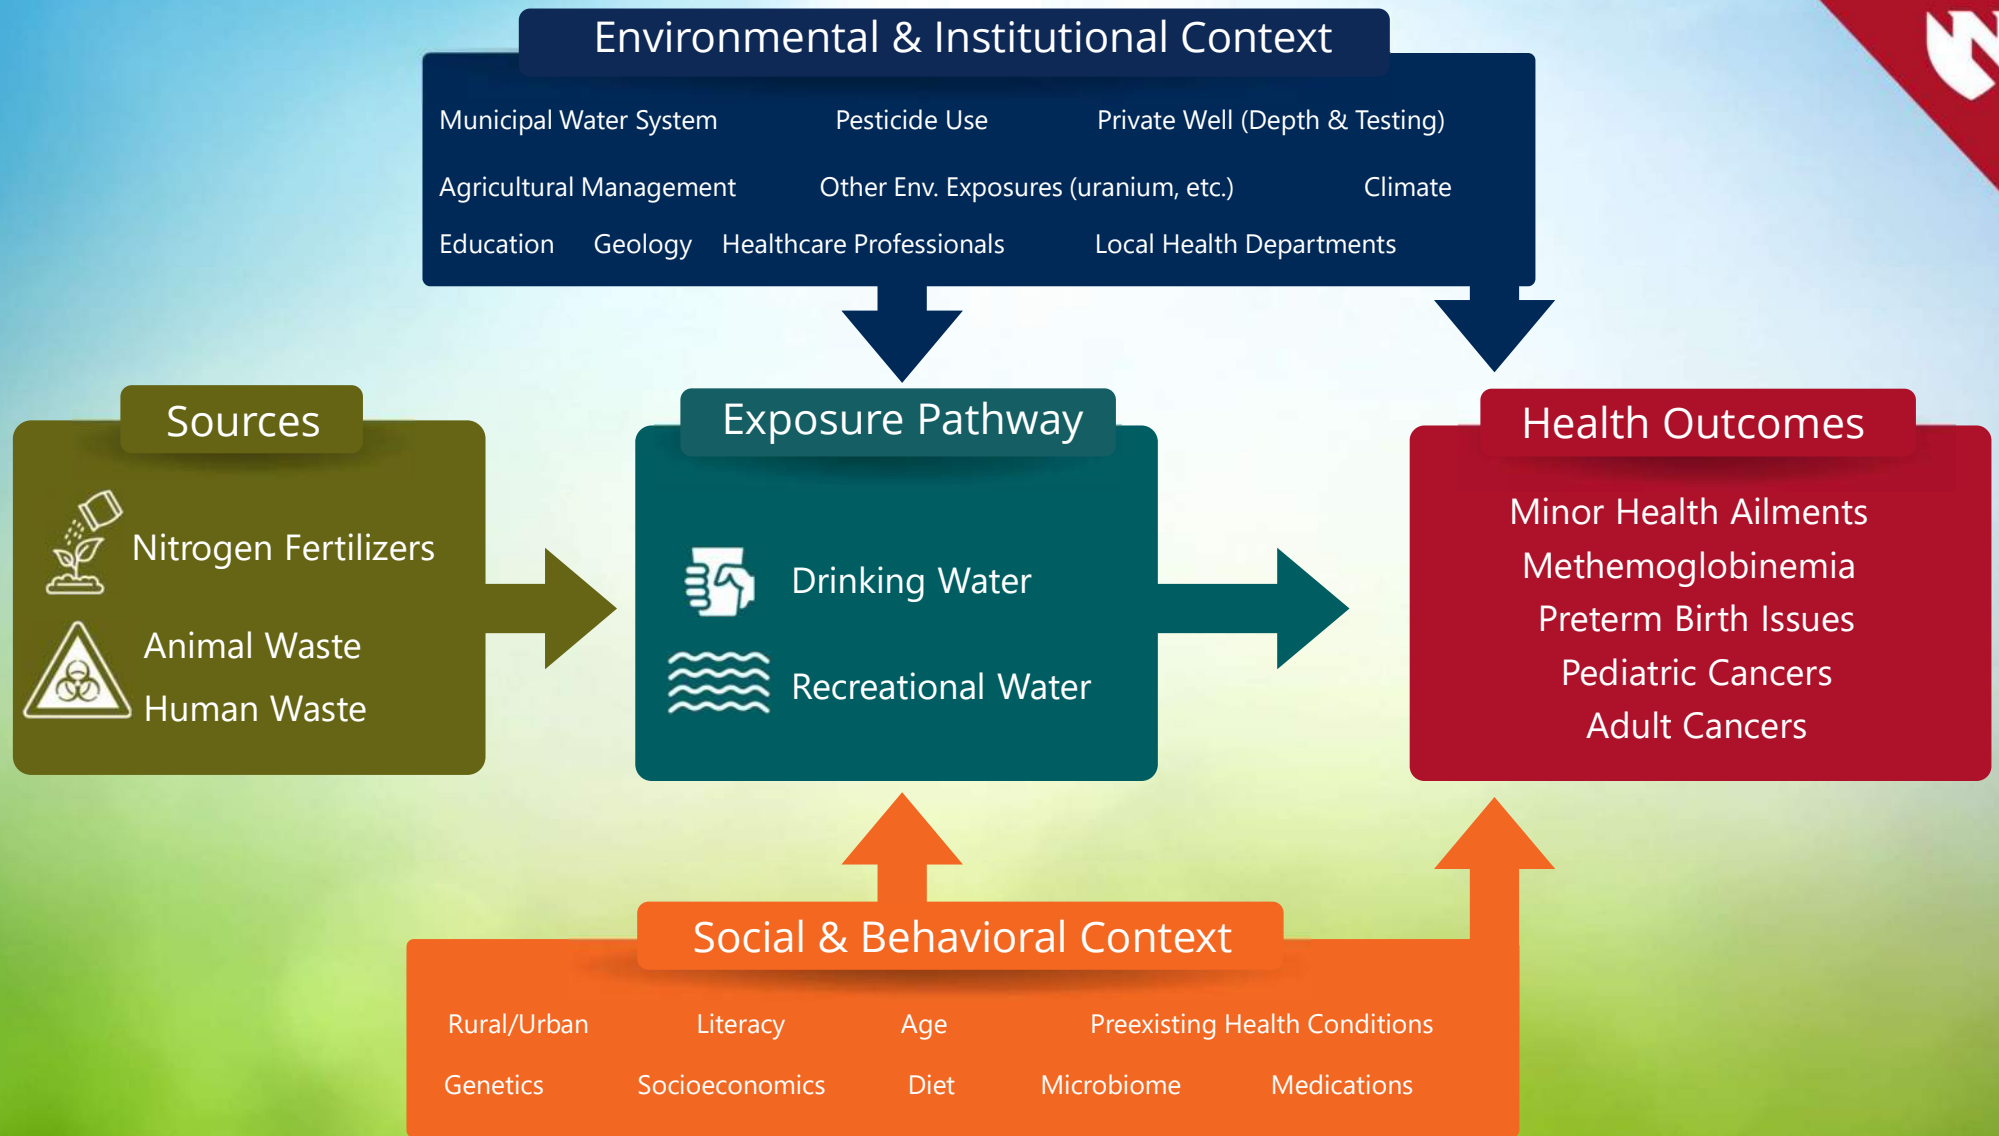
Environmental & Institutional Context

Municipal Water System
Pesticide Use
Private Well (Depth & Testing)
Agricultural Management
Other Env. Exposures (uranium, etc.)
Climate
Education
Geology
Healthcare Professionals
Local Health Departments

Sources

Nitrogen Fertilizers
Animal Waste
Human Waste

Exposure Pathway

Drinking Water
Recreational Water

Health Outcomes

Minor Health Ailments
Methemoglobinemia
Preterm Birth Issues
Pediatric Cancers
Adult Cancers

Social & Behavioral Context

Rural/Urban
Literacy
Age
Preexisting Health Conditions
Genetics
Socioeconomics
Diet
Microbiome
Medications